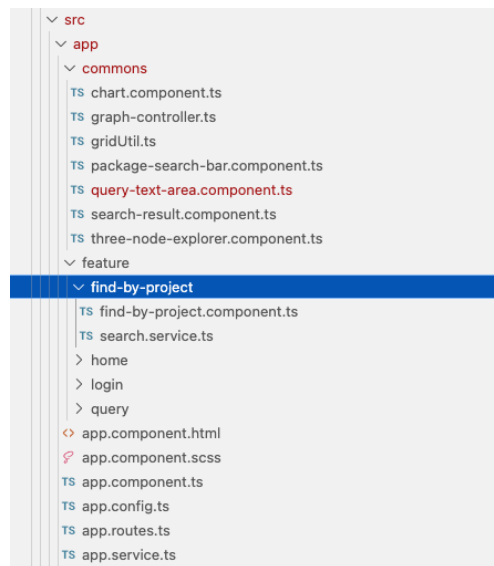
src
app
commons
TS chart.component.ts
TS graph-controller.ts
TS gridUtil.ts
TS package-search-bar.component.ts
TS query-text-area.component.ts
TS search-result.component.ts
TS three-node-explorer.component.ts
feature
find-by-project
TS find-by-project.component.ts
TS search.service.ts
home
login
query
<> app.component.html
app.component.scss
TS app.component.ts
TS app.config.ts
TS app.routes.ts
TS app.service.ts